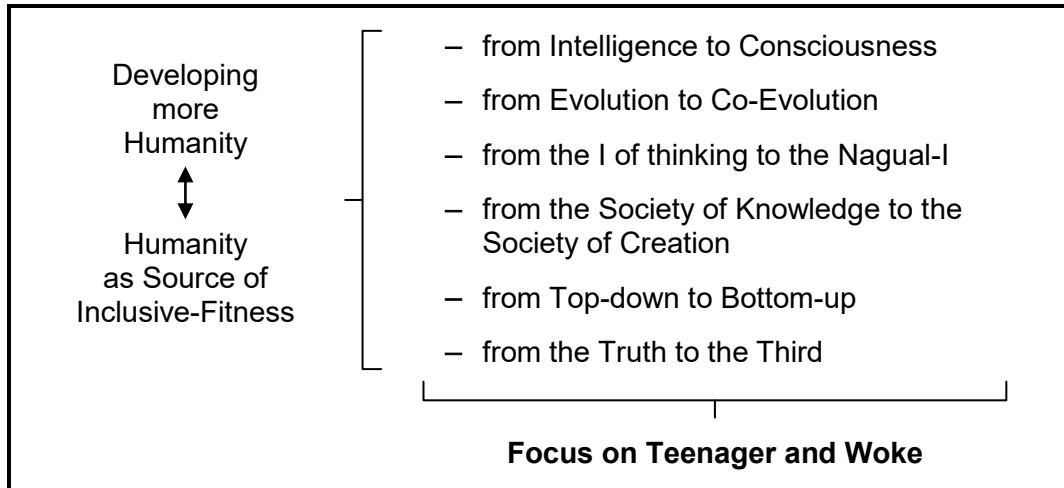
Developing more Humanity

Humanity as Source of Inclusive-Fitness

– from Intelligence to Consciousness
– from Evolution to Co-Evolution
– from the I of thinking to the Nagual-I
– from the Society of Knowledge to the Society of Creation
– from Top-down to Bottom-up
– from the Truth to the Third

**Focus on Teenager and Woke**